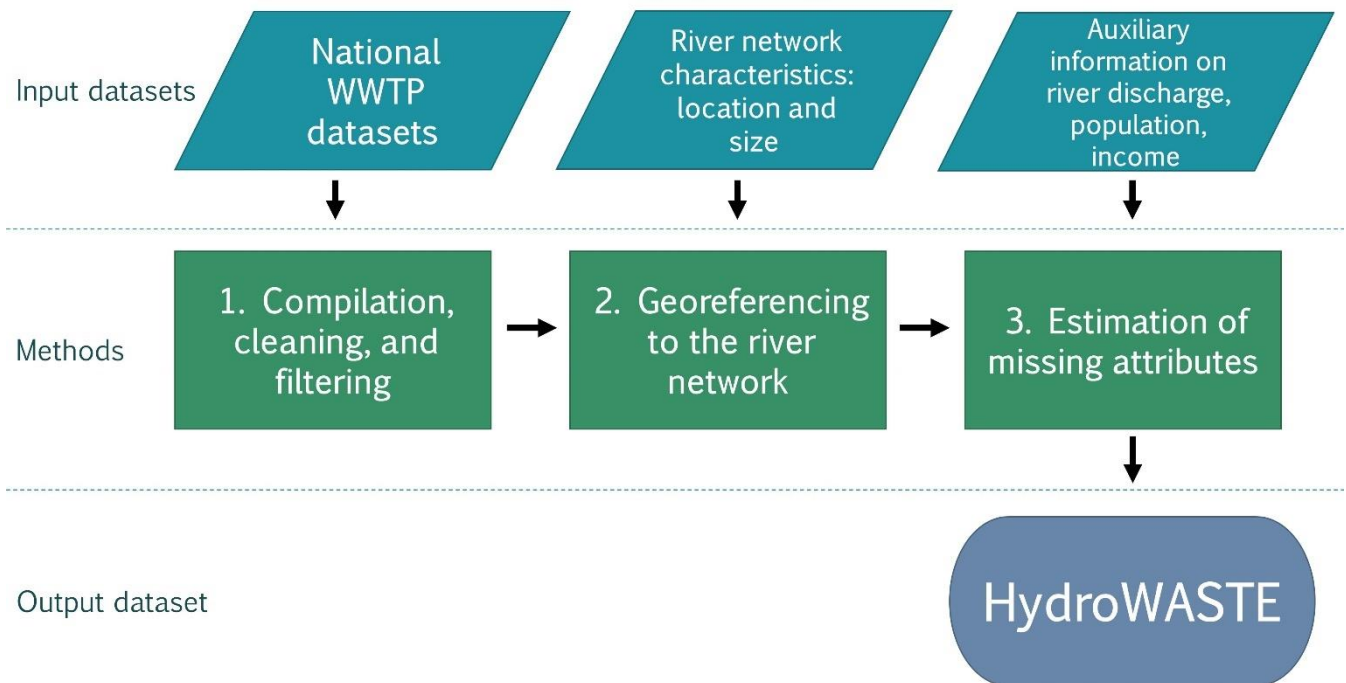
Input datasets

National WWTP datasets

River network characteristics: location and size

Auxiliary information on river discharge, population, income

Methods

1. Compilation, cleaning, and filtering

2. Georeferencing to the river network

3. Estimation of missing attributes

Output dataset

HydroWASTE